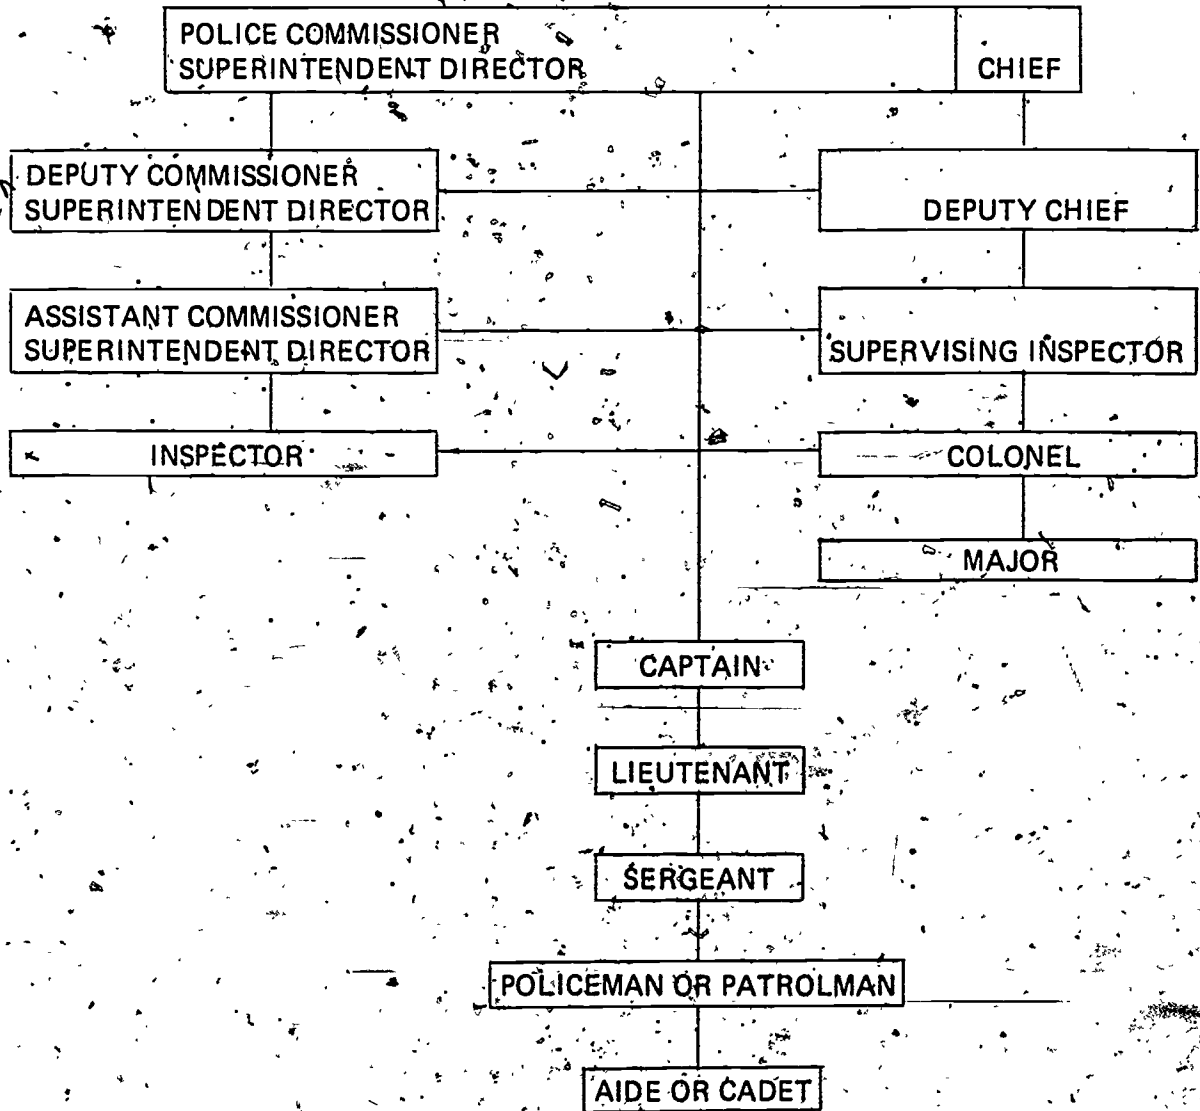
POLICE COMMISSIONER
SUPERINTENDENT DIRECTOR

CHIEF

DEPUTY COMMISSIONER
SUPERINTENDENT DIRECTOR

DEPUTY CHIEF

ASSISTANT COMMISSIONER
SUPERINTENDENT DIRECTOR

SUPERVISING INSPECTOR

INSPECTOR

COLONEL

MAJOR

CAPTAIN

LIEUTENANT

SERGEANT

POLICEMAN OR PATROLMAN

AIDE OR CADET